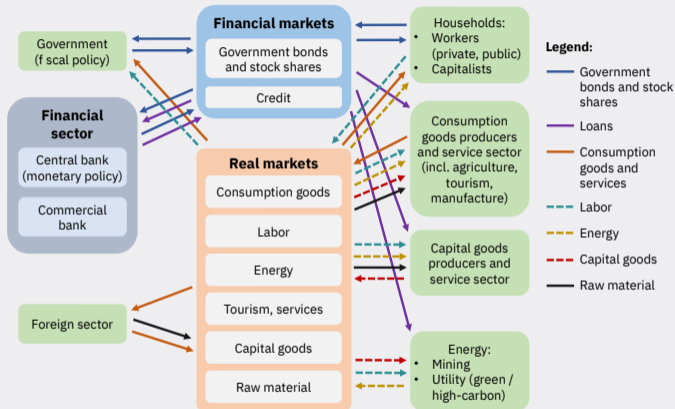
Financial markets

Government bonds and stock shares

Credit

Government (f scal policy)

Financial sector

Central bank (monetary policy)

Commercial bank

Real markets

Consumption goods

Labor

Energy

Tourism, services

Capital goods

Raw material

Foreign sector

Households:
• Workers (private, public)
• Capitalists

Consumption goods producers and service sector (incl. agriculture, tourism, manufacture)

Capital goods producers and service sector

Energy:
• Mining
• Utility (green / high-carbon)

Legend:
Government bonds and stock shares
Loans
Consumption goods and services
Labor
Energy
Capital goods
Raw material